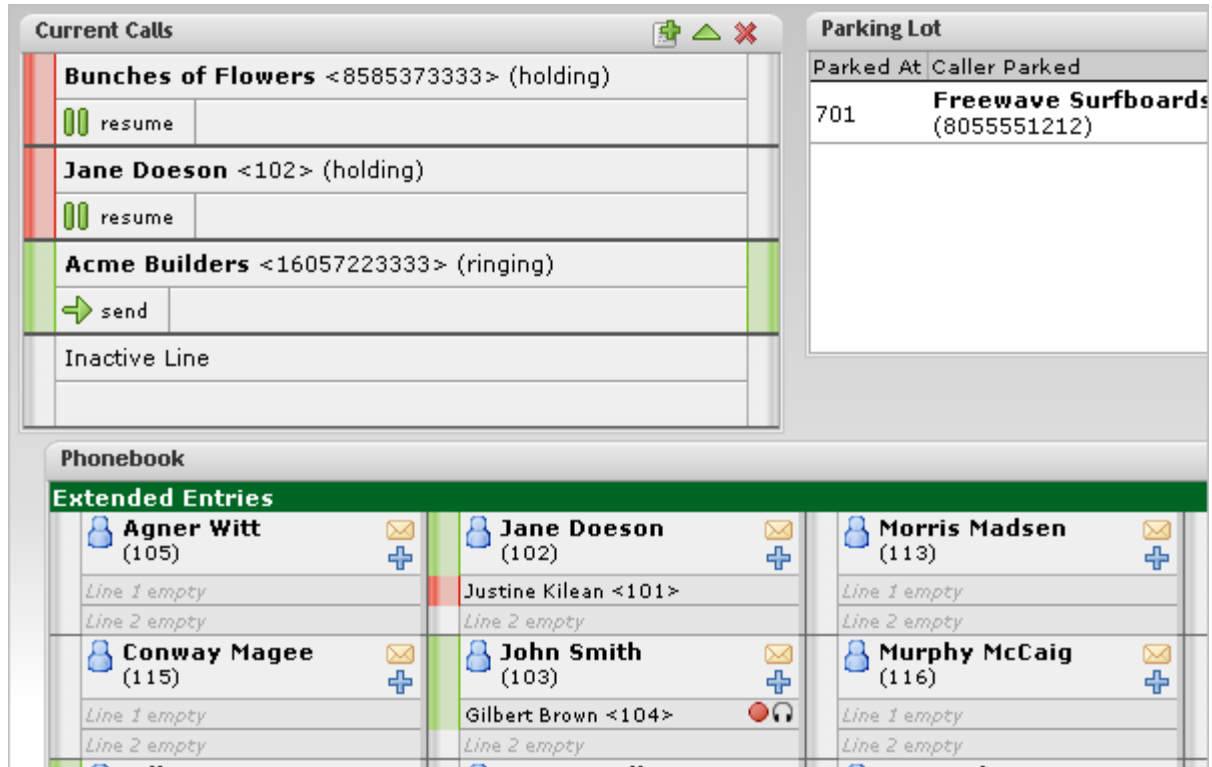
Current Calls

Bunches of Flowers <8585373333> (holding)

resume

Jane Doeson <102> (holding)

resume

Acme Builders <16057223333> (ringing)

send

Inactive Line

Parking Lot

| Parked At | Caller Parked |
|---|---|
| 701 | Freewave Surfboards (8055551212) |

Phonebook

Extended Entries

Agner Witt (105)
Line 1 empty
Line 2 empty

Jane Doeson (102)
Justine Kilean <101>
Line 2 empty

Morris Madsen (113)
Line 1 empty
Line 2 empty

Conway Magee (115)
Line 1 empty
Line 2 empty

John Smith (103)
Gilbert Brown <104>
Line 2 empty

Murphy McCaig (116)
Line 1 empty
Line 2 empty